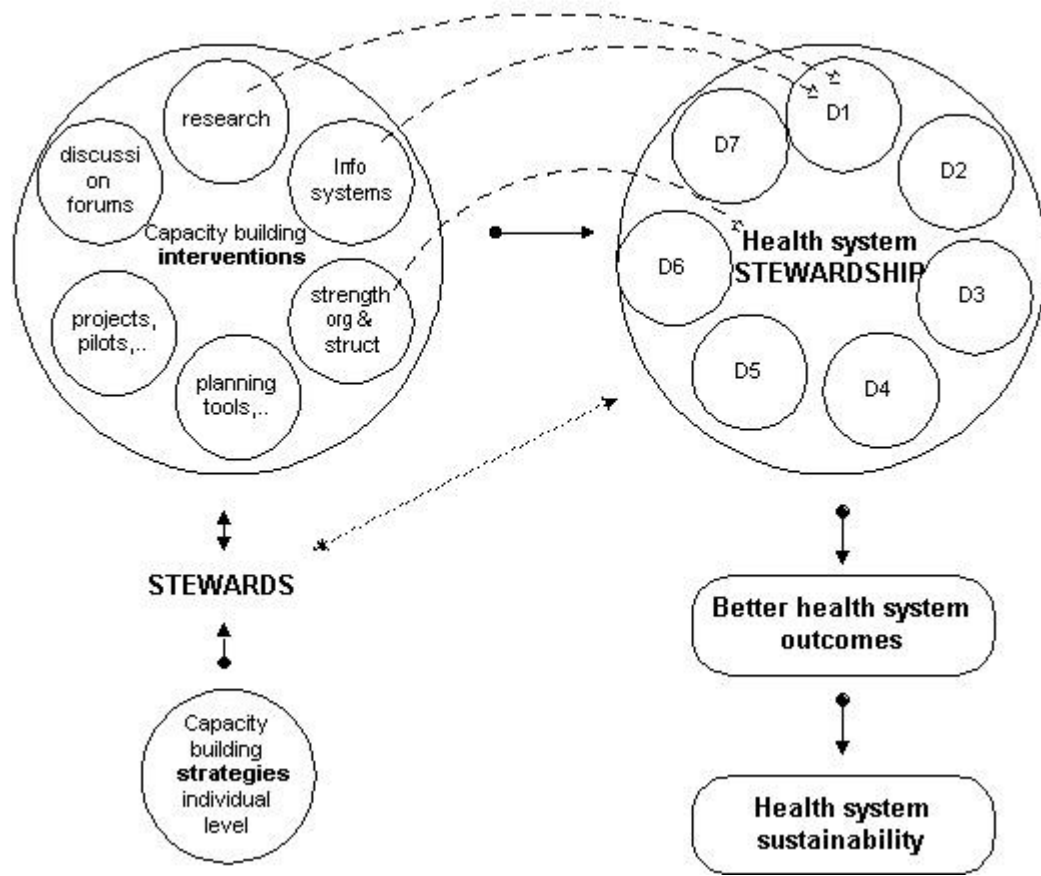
research

discussi on forums

Info systems

Capacity building **interventions**

strength org & struct

projects, pilots,..

planning tools,..

D7

D1

D2

D6

Health system STEWARDSHIP

D3

D5

D4

STEWARDS

Capacity building **strategies** individual level

**Better health system outcomes**

**Health system sustainability**